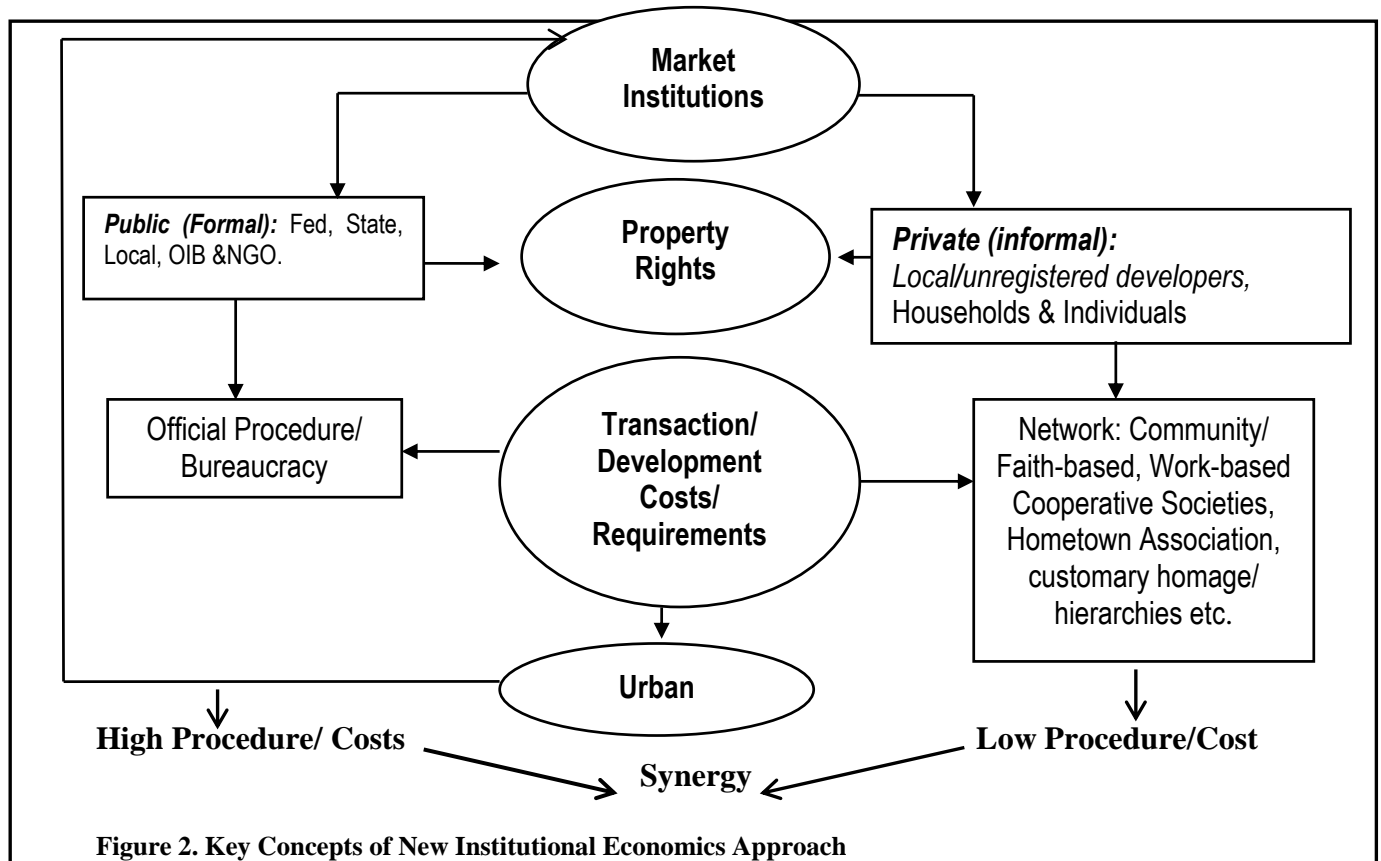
Market Institutions

Public (Formal): Fed, State, Local, OIB &NGO.

Property Rights

Private (informal): Local/unregistered developers, Households & Individuals

Official Procedure/ Bureaucracy

Transaction/ Development Costs/ Requirements

Network: Community/ Faith-based, Work-based Cooperative Societies, Hometown Association, customary homage/ hierarchies etc.

Urban

High Procedure/ Costs

Low Procedure/Cost

Synergy

Figure 2. Key Concepts of New Institutional Economics Approach